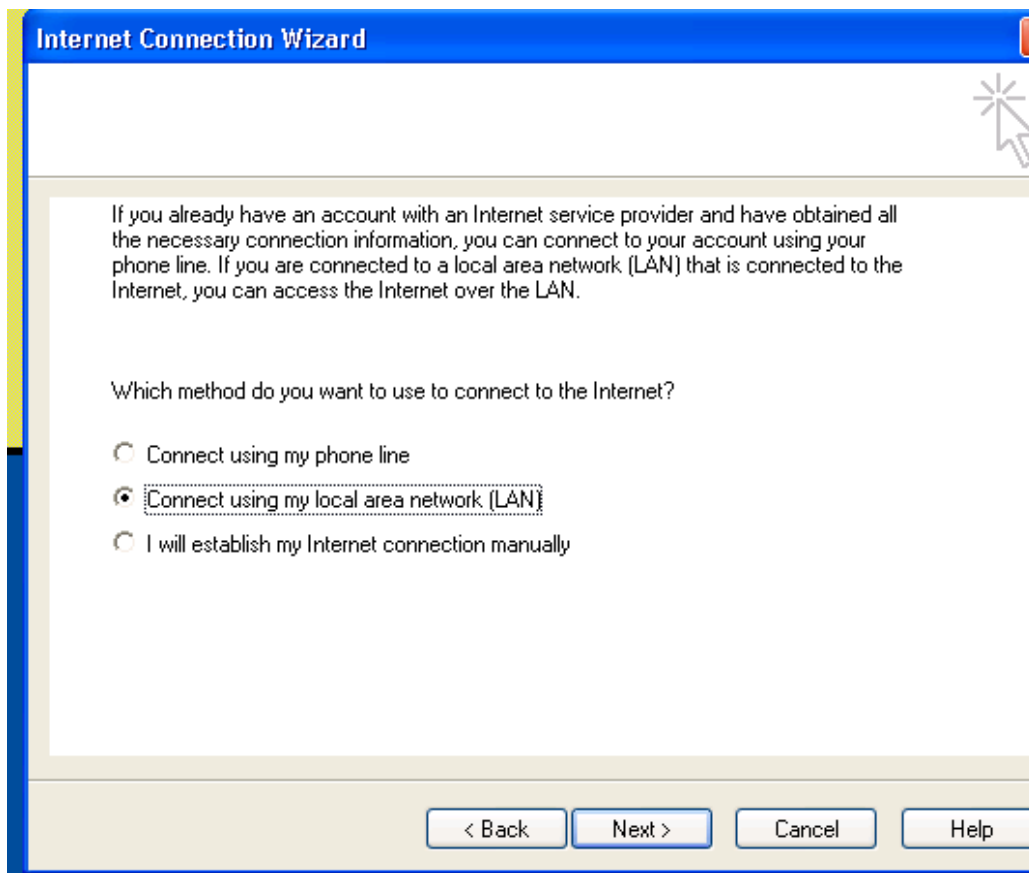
Internet Connection Wizard

If you already have an account with an Internet service provider and have obtained all the necessary connection information, you can connect to your account using your phone line. If you are connected to a local area network (LAN) that is connected to the Internet, you can access the Internet over the LAN.

Which method do you want to use to connect to the Internet?

Connect using my phone line

Connect using my local area network (LAN)

I will establish my Internet connection manually

< Back Next > Cancel Help